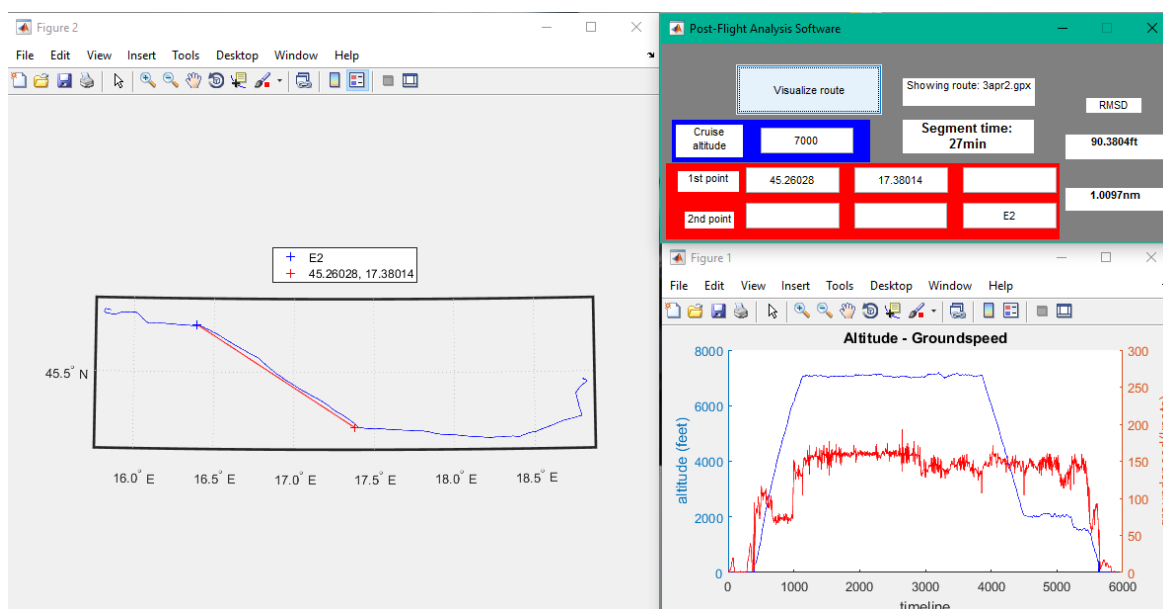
Figure 2

File Edit View Insert Tools Desktop Window Help

E2
45.26028, 17.38014

45.5° N

16.0° E 16.5° E 17.0° E 17.5° E 18.0° E 18.5° E

Post-Flight Analysis Software

Visualize route

Showing route: 3apr2.gpx

RMSD

Cruise altitude

7000

Segment time: 27min

90.3804ft

1st point

45.26028

17.38014

1.0097nm

2nd point

E2

Figure 1

File Edit View Insert Tools Desktop Window Help

Altitude - Groundspeed

altitude (feet)

8000
6000
4000
2000
0

300
250
200
150
100
50
0

0 1000 2000 3000 4000 5000 6000

timeline

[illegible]